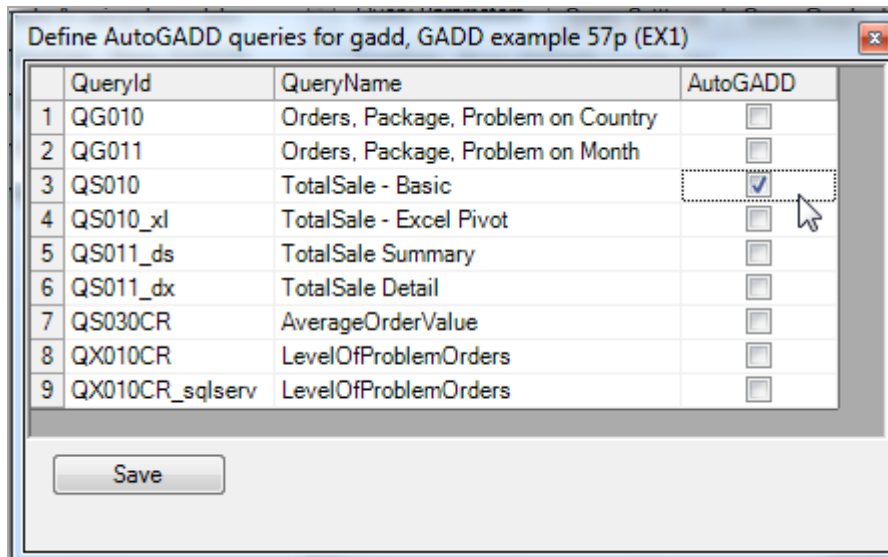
Define AutoGADD queries for gadd, GADD example 57p (EX1)

| | QueryId | QueryName | AutoGADD |
|---|---|---|---|
| 1 | QG010 | Orders, Package, Problem on Country | ☐ |
| 2 | QG011 | Orders, Package, Problem on Month | ☐ |
| 3 | QS010 | TotalSale - Basic | ☑ |
| 4 | QS010_xl | TotalSale - Excel Pivot | ☐ |
| 5 | QS011_ds | TotalSale Summary | ☐ |
| 6 | QS011_dx | TotalSale Detail | ☐ |
| 7 | QS030CR | AverageOrderValue | ☐ |
| 8 | QX010CR | LevelOfProblemOrders | ☐ |
| 9 | QX010CR_sqlserv | LevelOfProblemOrders | ☐ |

Save